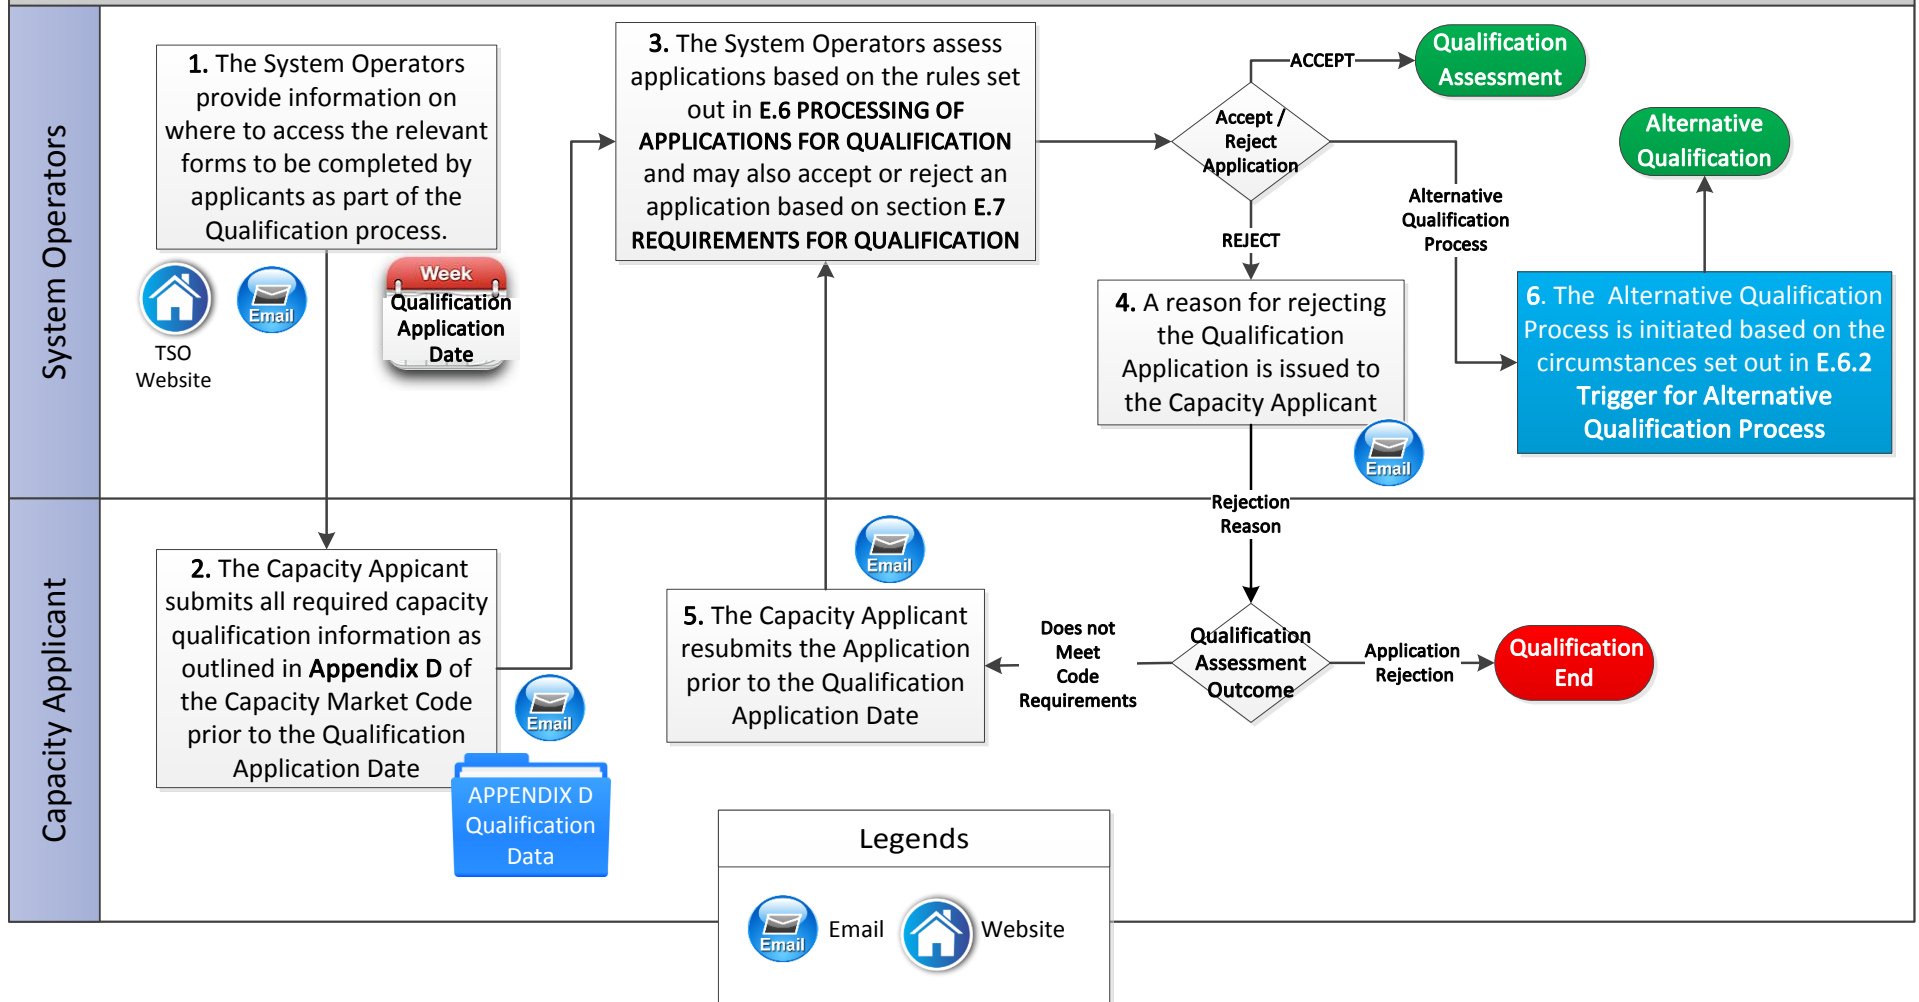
System Operators

1. The System Operators provide information on where to access the relevant forms to be completed by applicants as part of the Qualification process.

TSO Website

Email

Week
Qualification Application Date

3. The System Operators assess applications based on the rules set out in E.6 PROCESSING OF APPLICATIONS FOR QUALIFICATION and may also accept or reject an application based on section E.7 REQUIREMENTS FOR QUALIFICATION

ACCEPT

Qualification Assessment

Accept / Reject Application

Alternative Qualification

Alternative Qualification Process

REJECT

4. A reason for rejecting the Qualification Application is issued to the Capacity Applicant

Email

6. The Alternative Qualification Process is initiated based on the circumstances set out in E.6.2 Trigger for Alternative Qualification Process

Capacity Applicant

Rejection Reason

Email

2. The Capacity Applicant submits all required capacity qualification information as outlined in Appendix D of the Capacity Market Code prior to the Qualification Application Date

Email

APPENDIX D Qualification Data

5. The Capacity Applicant resubmits the Application prior to the Qualification Application Date

Does not Meet Code Requirements

Qualification Assessment Outcome

Application Rejection

Qualification End

Legends

Email

Email

Website